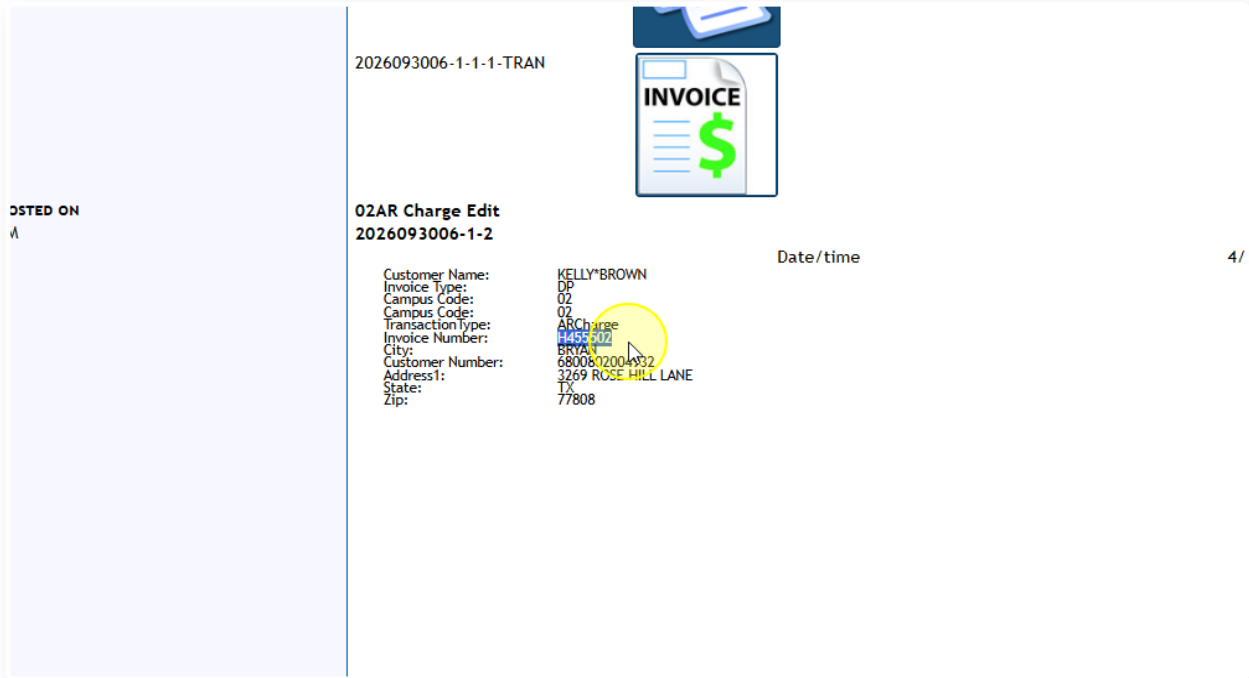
OSTED ON
M

2026093006-1-1-1-TRAN

INVOICE

02AR Charge Edit
2026093006-1-2

Date/time

4/

| | |
|---|---|
| Customer Name: | KELLY*BROWN |
| Invoice Type: | DP |
| Campus Code: | 02 |
| Campus Code: | 02 |
| TransactionType: | ARCharge |
| Invoice Number: | H455502 |
| City: | BRYAN |
| Customer Number: | 6800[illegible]0200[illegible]32 |
| Address1: | 3269 ROSE HILL LANE |
| State: | TX |
| Zip: | 77808 |